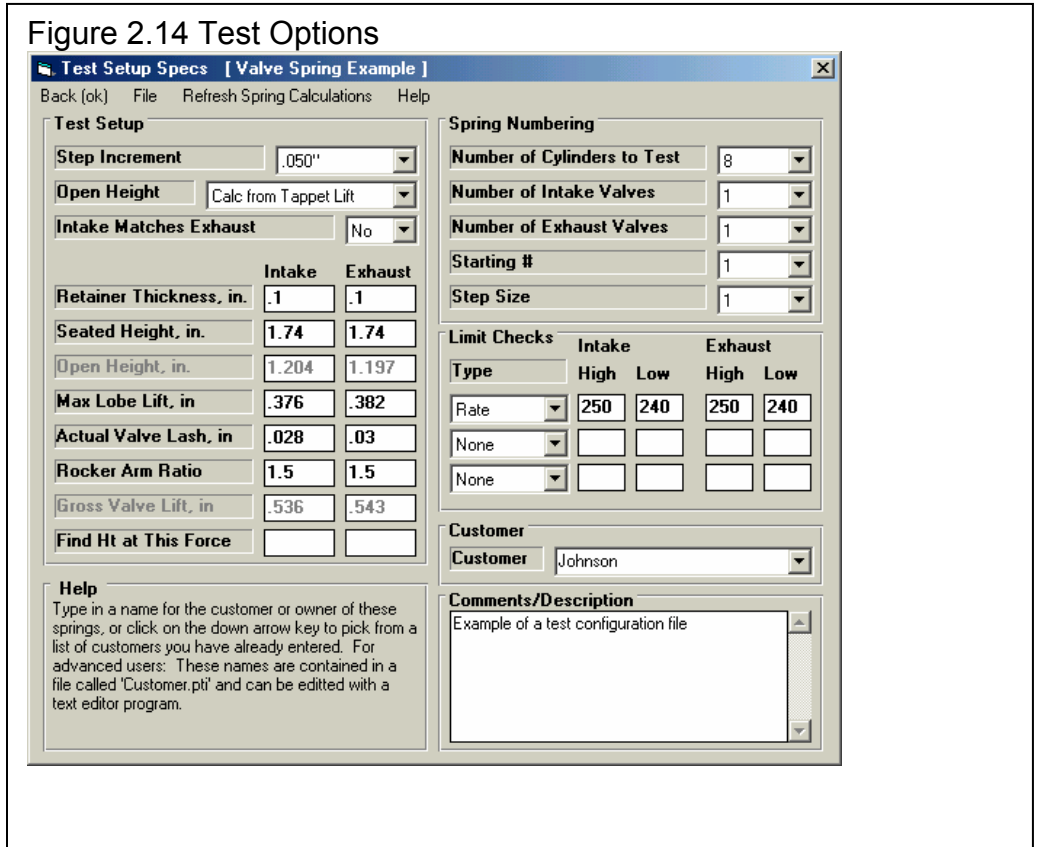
Figure 2.14 Test Options

Test Setup Specs [ Valve Spring Example ]

Back (ok) File Refresh Spring Calculations Help

Test Setup

Step Increment .050"

Open Height Calc from Tappet Lift

Intake Matches Exhaust No

| | Intake | Exhaust |
|---|---|---|
| Retainer Thickness, in. | .1 | .1 |
| Seated Height, in. | 1.74 | 1.74 |
| Open Height, in. | 1.204 | 1.197 |
| Max Lobe Lift, in | .376 | .382 |
| Actual Valve Lash, in | .028 | .03 |
| Rocker Arm Ratio | 1.5 | 1.5 |
| Gross Valve Lift, in | .536 | .543 |
| Find Ht at This Force | | |

Help

Type in a name for the customer or owner of these springs, or click on the down arrow key to pick from a list of customers you have already entered. For advanced users: These names are contained in a file called 'Customer.pti' and can be editted with a text editor program.

Spring Numbering

Number of Cylinders to Test 8

Number of Intake Valves 1

Number of Exhaust Valves 1

Starting # 1

Step Size 1

Limit Checks

| Type | Intake High | Intake Low | Exhaust High | Exhaust Low |
|---|---|---|---|---|
| Rate | 250 | 240 | 250 | 240 |
| None | | | | |
| None | | | | |

Customer

Customer Johnson

Comments/Description

Example of a test configuration file